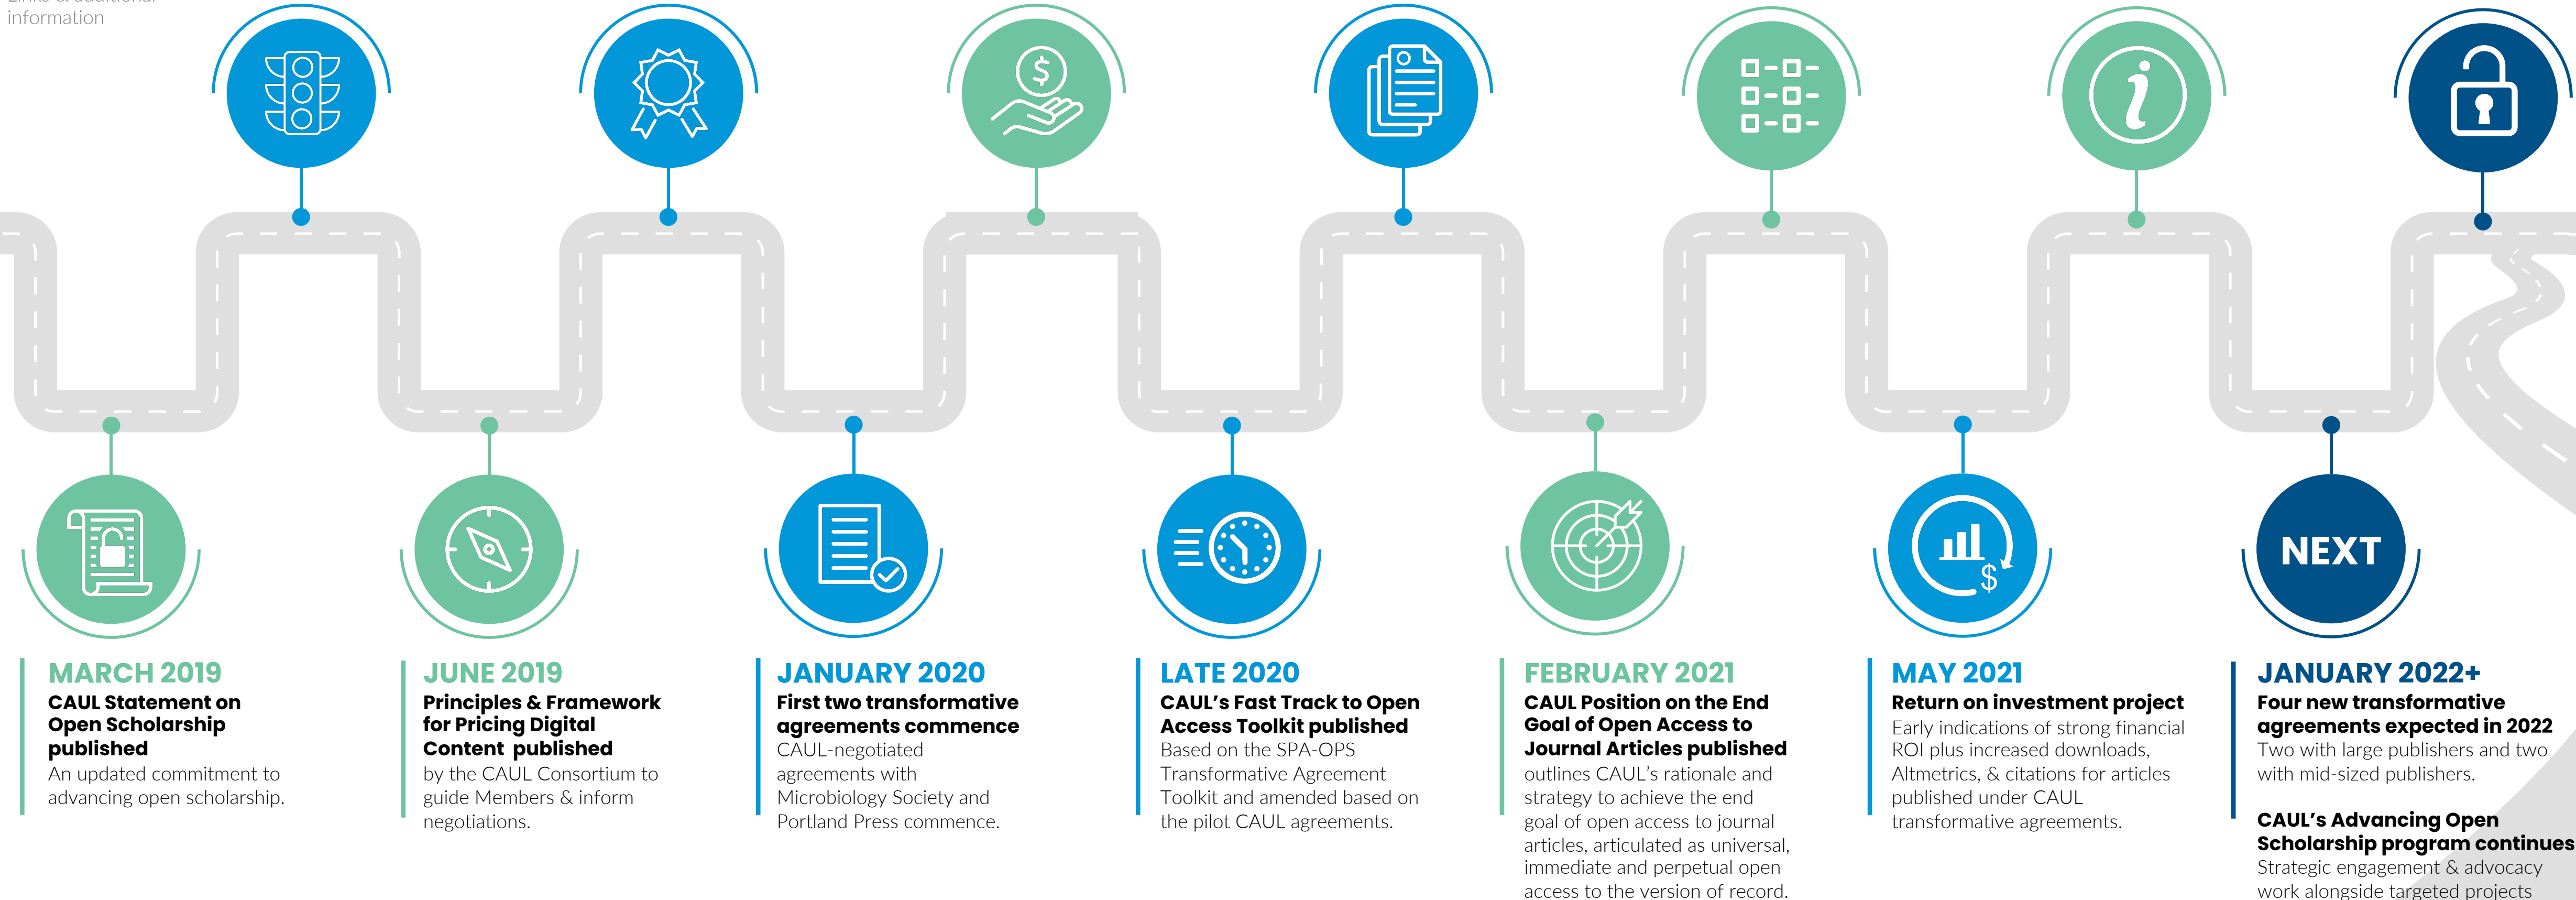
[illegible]
information

NEXT

MARCH 2019
CAUL Statement on Open Scholarship published
An updated commitment to advancing open scholarship.

JUNE 2019
Principles & Framework for Pricing Digital Content published
by the CAUL Consortium to guide Members & inform negotiations.

JANUARY 2020
First two transformative agreements commence
CAUL-negotiated agreements with Microbiology Society and Portland Press commence.

LATE 2020
CAUL's Fast Track to Open Access Toolkit published
Based on the SPA-OPS Transformative Agreement Toolkit and amended based on the pilot CAUL agreements.

FEBRUARY 2021
CAUL Position on the End Goal of Open Access to Journal Articles published
outlines CAUL's rationale and strategy to achieve the end goal of open access to journal articles, articulated as universal, immediate and perpetual open access to the version of record.

MAY 2021
Return on investment project
Early indications of strong financial ROI plus increased downloads, Altmetrics, & citations for articles published under CAUL transformative agreements.

JANUARY 2022+
Four new transformative agreements expected in 2022
Two with large publishers and two with mid-sized publishers.

CAUL's Advancing Open Scholarship program continues
Strategic engagement & advocacy work alongside targeted projects